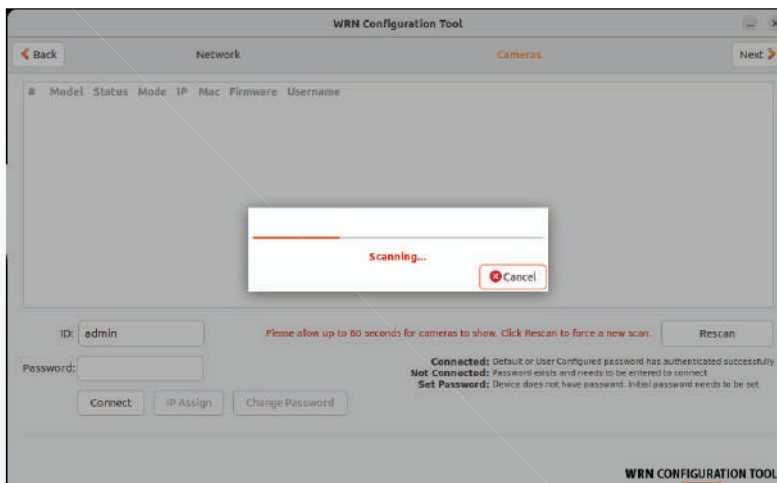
WRN Configuration Tool

Back Network Cameras Next

# Model Status Mode IP Mac Firmware Username

Scanning...

Cancel

ID: admin

Please allow up to 60 seconds for cameras to show. Click Rescan to force a new scan.

Rescan

Password:

Connected: Default or User Configured password has authenticated successfully
Not Connected: Password exists and needs to be entered to connect
Set Password: Device does not have password. Initial password needs to be set

Connect IP Assign Change Password

WRN CONFIGURATION TOOL